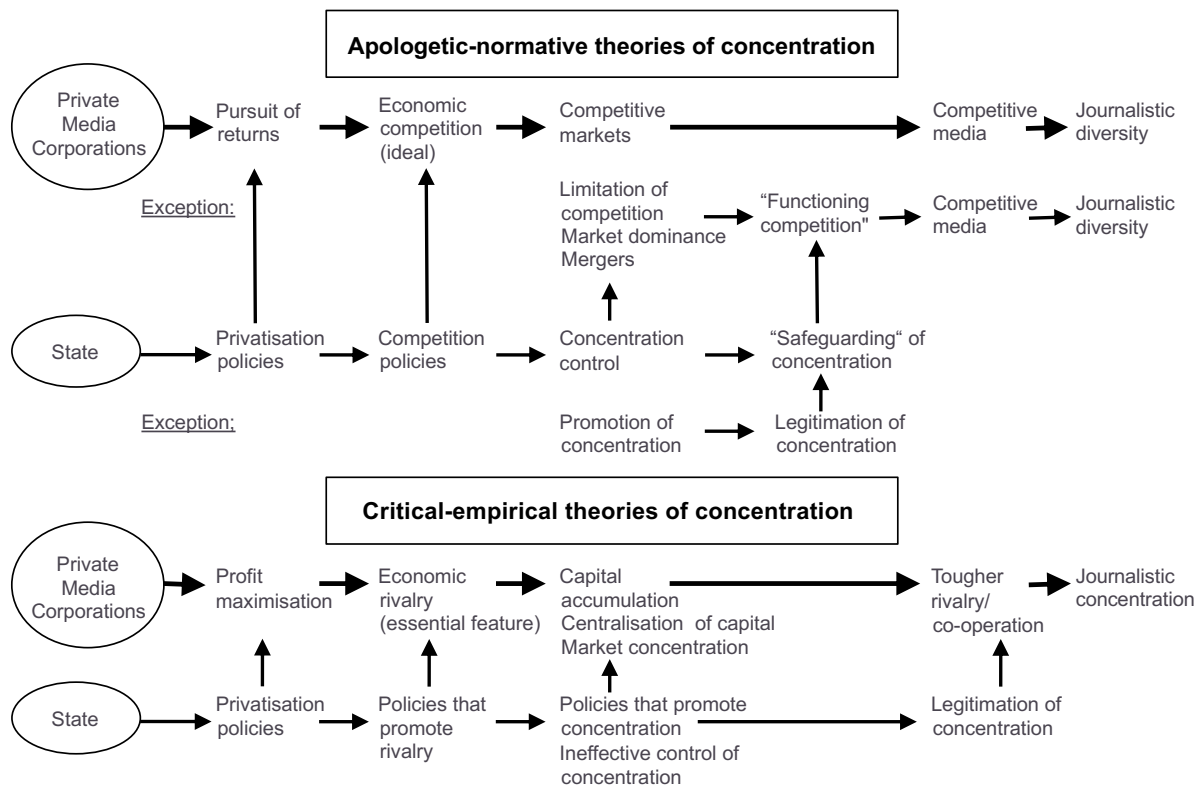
**Apologetic-normative theories of concentration**

Private Media Corporations

Pursuit of returns

Economic competition (ideal)

Competitive markets

Competitive media

Journalistic diversity

Exception:

Limitation of competition
Market dominance
Mergers

“Functioning competition"

Competitive media

Journalistic diversity

State

Privatisation policies

Competition policies

Concentration control

“Safeguarding“ of concentration

Exception;

Promotion of concentration

Legitimation of concentration

**Critical-empirical theories of concentration**

Private Media Corporations

Profit maximisation

Economic rivalry (essential feature)

Capital accumulation
Centralisation of capital
Market concentration

Tougher rivalry/ co-operation

Journalistic concentration

State

Privatisation policies

Policies that promote rivalry

Policies that promote concentration
Ineffective control of concentration

Legitimation of concentration